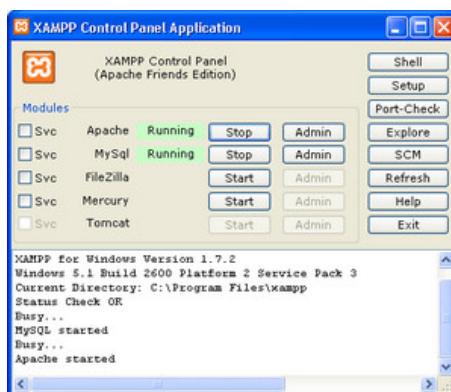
XAMPP Control Panel Application

XAMPP Control Panel
(Apache Friends Edition)

Shell
Setup
Port-Check
Explore
SCM
Refresh
Help
Exit

Modules

| | | | | |
|---|---|---|---|---|
| Svc | Apache | Running | Stop | Admin |
| Svc | MySql | Running | Stop | Admin |
| Svc | FileZilla | | Start | Admin |
| Svc | Mercury | | Start | Admin |
| Svc | Tomcat | | Start | Admin |

XAMPP for Windows Version 1.7.2
Windows 5.1 Build 2600 Platform 2 Service Pack 3
Current Directory: C:\Program Files\xampp
Status Check OK
Busy...
MySQL started
Busy...
Apache started